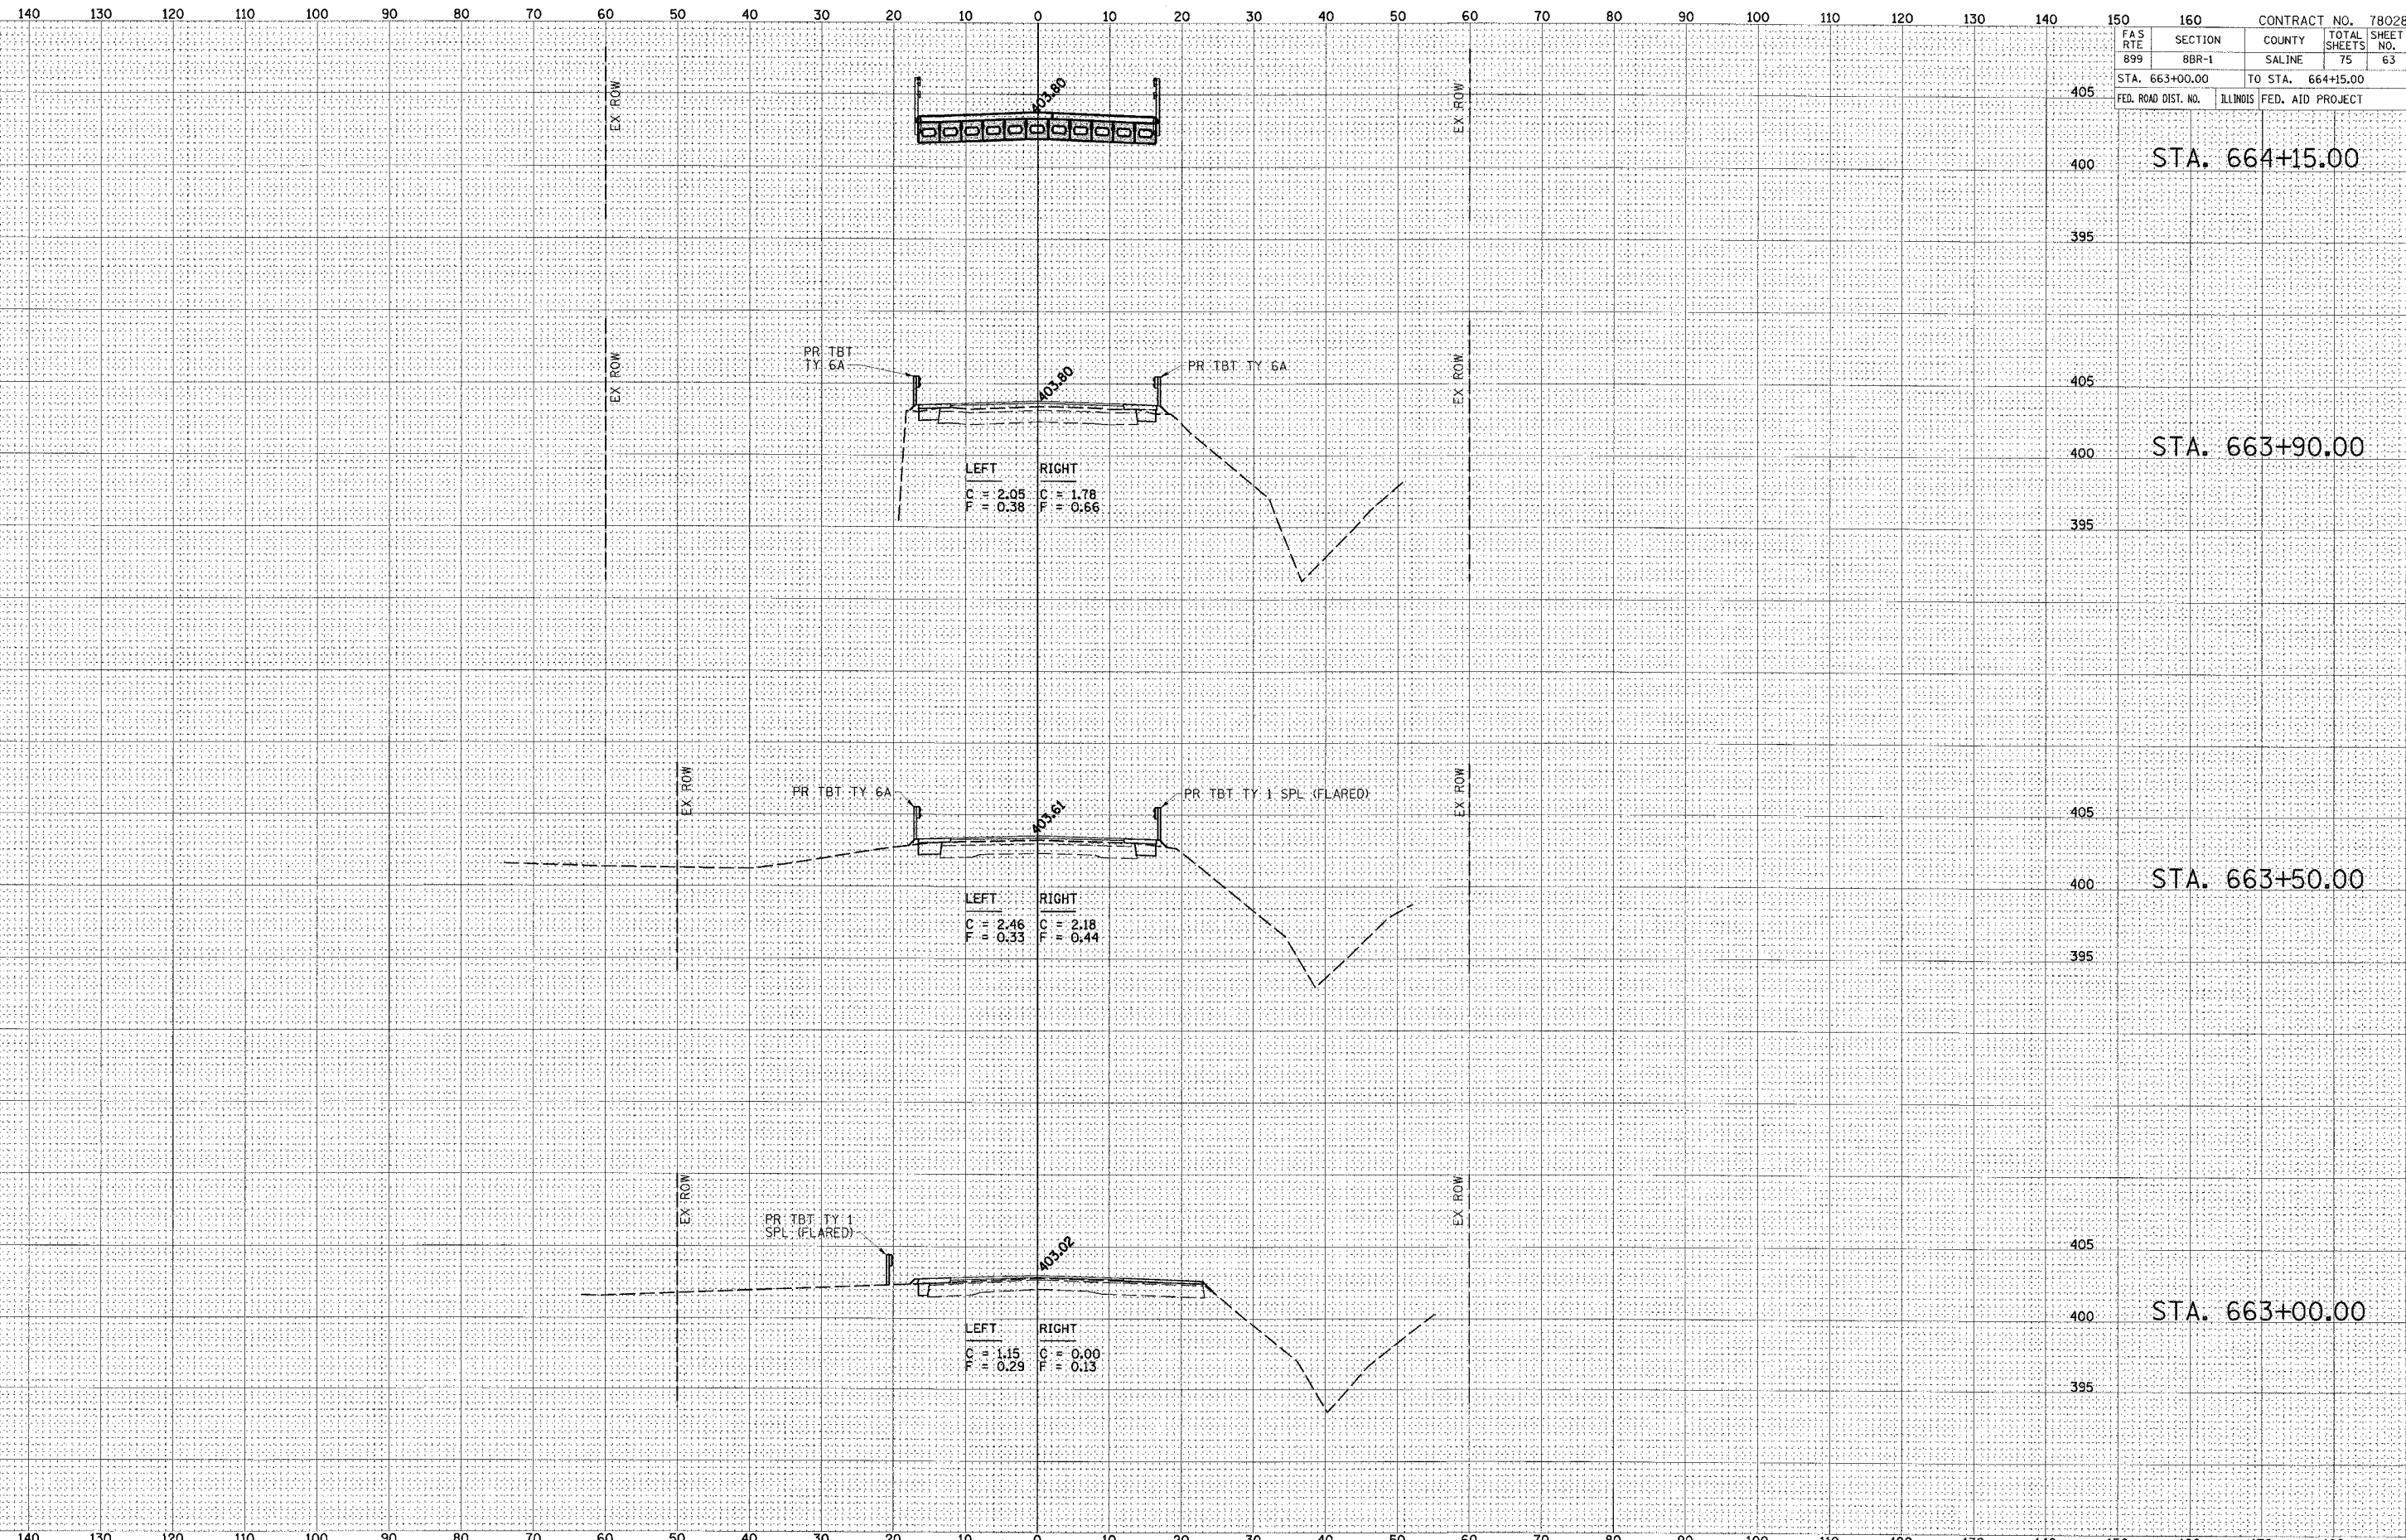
140 130 120 110 100 90 80 70 60 50 40 30 20 10 0 10 20 30 40 50 60 70 80 90 100 110 120 130 140 150 160

CONTRACT NO. 7802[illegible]

| F.A.S. RTE | SECTION | COUNTY | TOTAL SHEETS | SHEET NO. |
|---|---|---|---|---|
| 899 | 8BR-1 | SALINE | 75 | 63 |

STA. 663+00.00 TO STA. 664+15.00

FED. ROAD DIST. NO. ILLINOIS FED. AID PROJECT

EX ROW

403.80

EX ROW

405
400
395

STA. 664+15.00

PR TBT TY 6A

EX ROW

403.80

PR TBT TY 6A

EX ROW

LEFT
C = 2.05
F = 0.38

RIGHT
C = 1.78
F = 0.66

405
400
395

STA. 663+90.00

EX ROW

PR TBT TY 6A

403.61

PR TBT TY 1 SPL (FLARED)

EX ROW

LEFT
C = 2.46
F = 0.33

RIGHT
C = 2.18
F = 0.44

405
400
395

STA. 663+50.00

EX ROW

PR TBT TY 1 SPL (FLARED)

403.02

EX ROW

LEFT
C = 1.15
F = 0.29

RIGHT
C = 0.00
F = 0.13

405
400
395

STA. 663+00.00

140 130 120 110 100 90 80 70 60 50 40 30 20 10 0 10 20 30 40 50 60 70 80 90 100 110 120 130 140 150 160